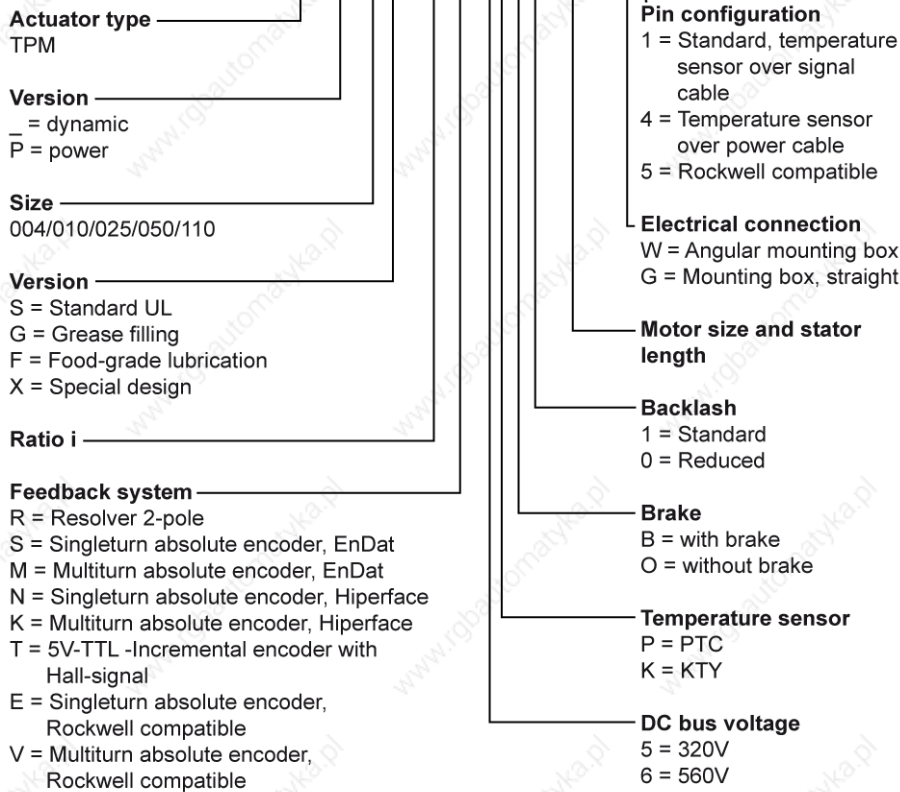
Actuator type
TPM

Version
_ = dynamic
P = power

Size
004/010/025/050/110

Version
S = Standard UL
G = Grease filling
F = Food-grade lubrication
X = Special design

Ratio i

Feedback system
R = Resolver 2-pole
S = Singleturn absolute encoder, EnDat
M = Multiturn absolute encoder, EnDat
N = Singleturn absolute encoder, Hiperface
K = Multiturn absolute encoder, Hiperface
T = 5V-TTL -Incremental encoder with Hall-signal
E = Singleturn absolute encoder, Rockwell compatible
V = Multiturn absolute encoder, Rockwell compatible

Pin configuration
1 = Standard, temperature sensor over signal cable
4 = Temperature sensor over power cable
5 = Rockwell compatible

Electrical connection
W = Angular mounting box
G = Mounting box, straight

Motor size and stator length

Backlash
1 = Standard
0 = Reduced

Brake
B = with brake
O = without brake

Temperature sensor
P = PTC
K = KTY

DC bus voltage
5 = 320V
6 = 560V

www.rgbautomatyka.pl